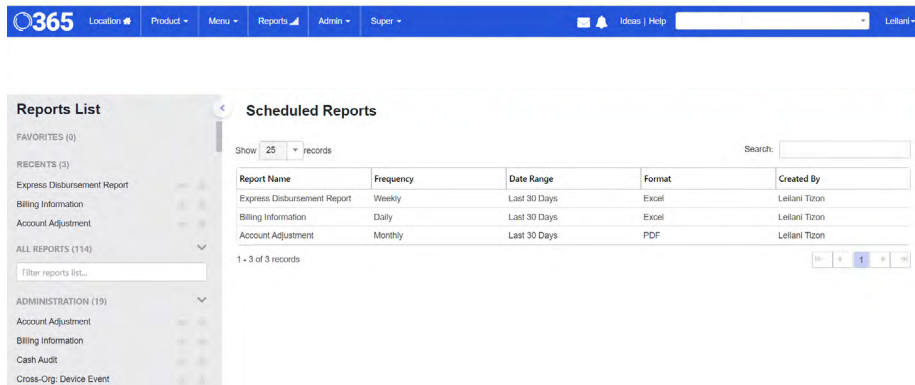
O365 Location Product ▾ Menu ▾ Reports Admin ▾ Super ▾ Ideas | Help Leilani ▾

Reports List

FAVORITES (0)

RECENTS (3)

Express Disbursement Report

Billing Information

Account Adjustment

ALL REPORTS (114)

Filter reports list...

ADMINISTRATION (19)

Account Adjustment

Billing Information

Cash Audit

Cross-Org: Device Event

Scheduled Reports

Show 25 records

Search:

| Report Name | Frequency | Date Range | Format | Created By |
|---|---|---|---|---|
| Express Disbursement Report | Weekly | Last 30 Days | Excel | Leilani Tizon |
| Billing Information | Daily | Last 30 Days | Excel | Leilani Tizon |
| Account Adjustment | Monthly | Last 30 Days | PDF | Leilani Tizon |

1 - 3 of 3 records

1